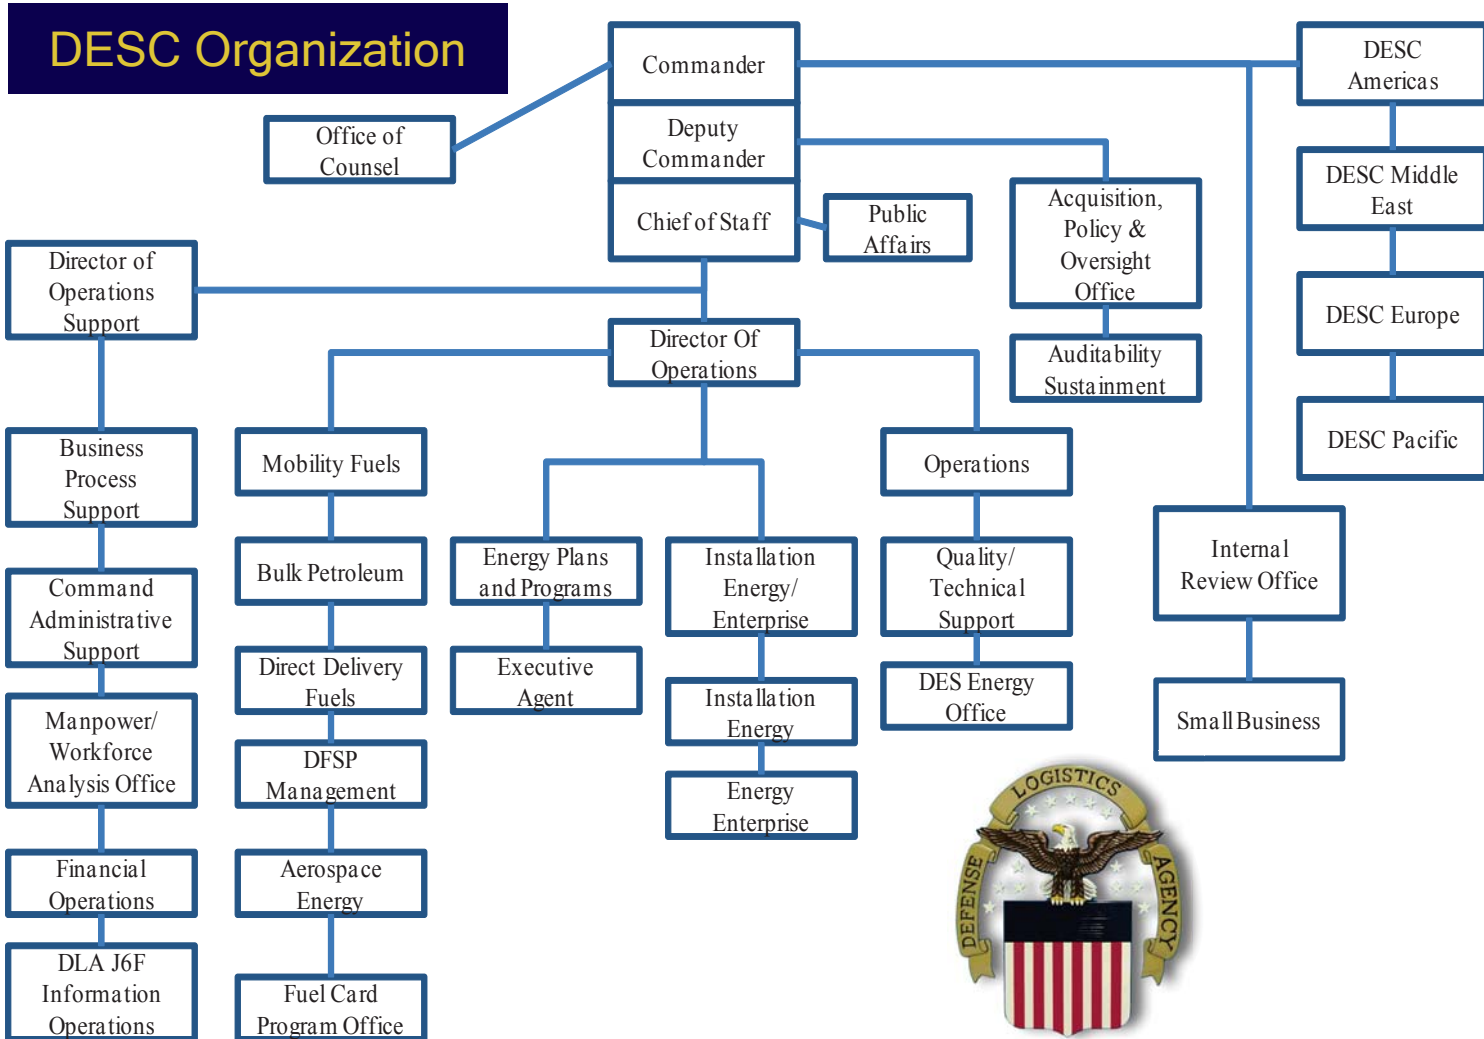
DESC Organization

Commander

Deputy Commander

Chief of Staff

Office of Counsel

Public Affairs

Acquisition, Policy & Oversight Office

Auditability Sustainment

DESC Americas

DESC Middle East

DESC Europe

DESC Pacific

Director of Operations Support

Business Process Support

Command Administrative Support

Manpower/ Workforce Analysis Office

Financial Operations

DLA J6F Information Operations

Director Of Operations

Mobility Fuels

Bulk Petroleum

Direct Delivery Fuels

DFSP Management

Aerospace Energy

Fuel Card Program Office

Energy Plans and Programs

Executive Agent

Installation Energy/ Enterprise

Installation Energy

Energy Enterprise

Operations

Quality/ Technical Support

DES Energy Office

Internal Review Office

Small Business

DEFENSE LOGISTICS AGENCY